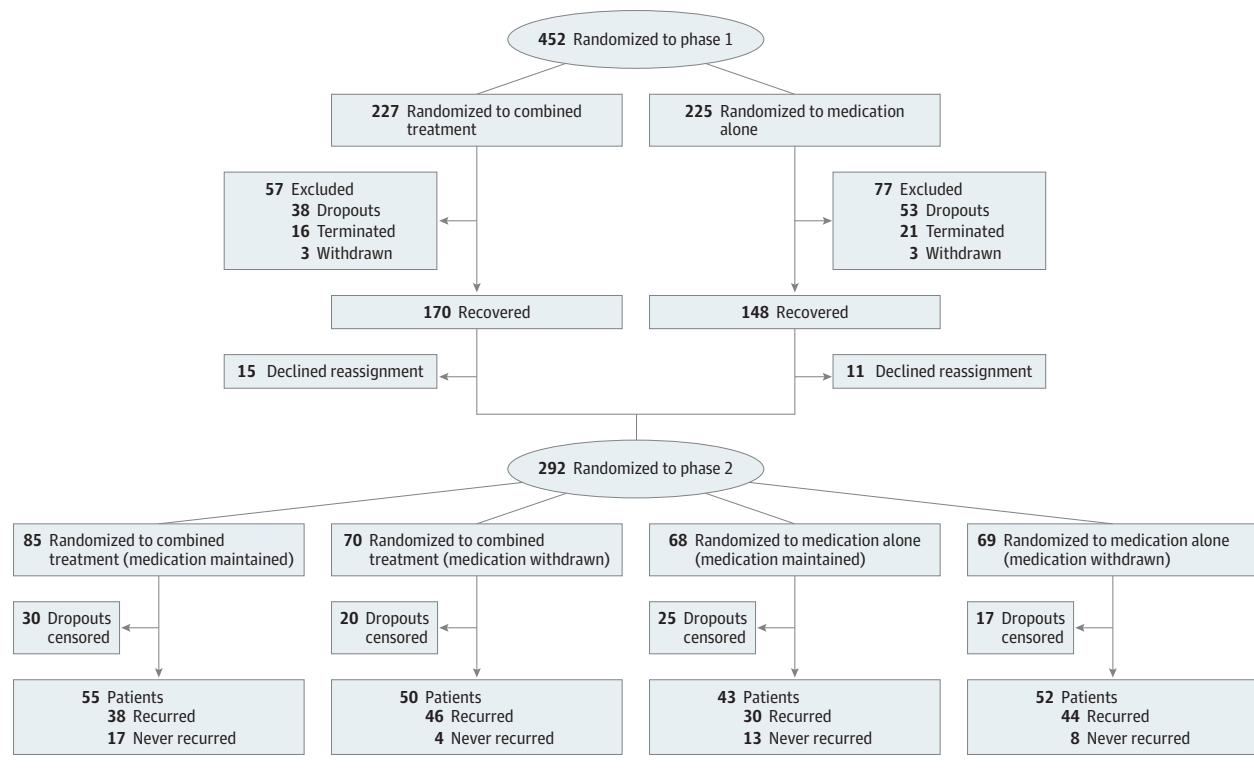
452 Randomized to phase 1

227 Randomized to combined treatment

225 Randomized to medication alone

57 Excluded
38 Dropouts
16 Terminated
3 Withdrawn

77 Excluded
53 Dropouts
21 Terminated
3 Withdrawn

170 Recovered

148 Recovered

15 Declined reassignment

11 Declined reassignment

292 Randomized to phase 2

85 Randomized to combined treatment (medication maintained)

70 Randomized to combined treatment (medication withdrawn)

68 Randomized to medication alone (medication maintained)

69 Randomized to medication alone (medication withdrawn)

30 Dropouts censored

20 Dropouts censored

25 Dropouts censored

17 Dropouts censored

55 Patients
38 Recurred
17 Never recurred

50 Patients
46 Recurred
4 Never recurred

43 Patients
30 Recurred
13 Never recurred

52 Patients
44 Recurred
8 Never recurred